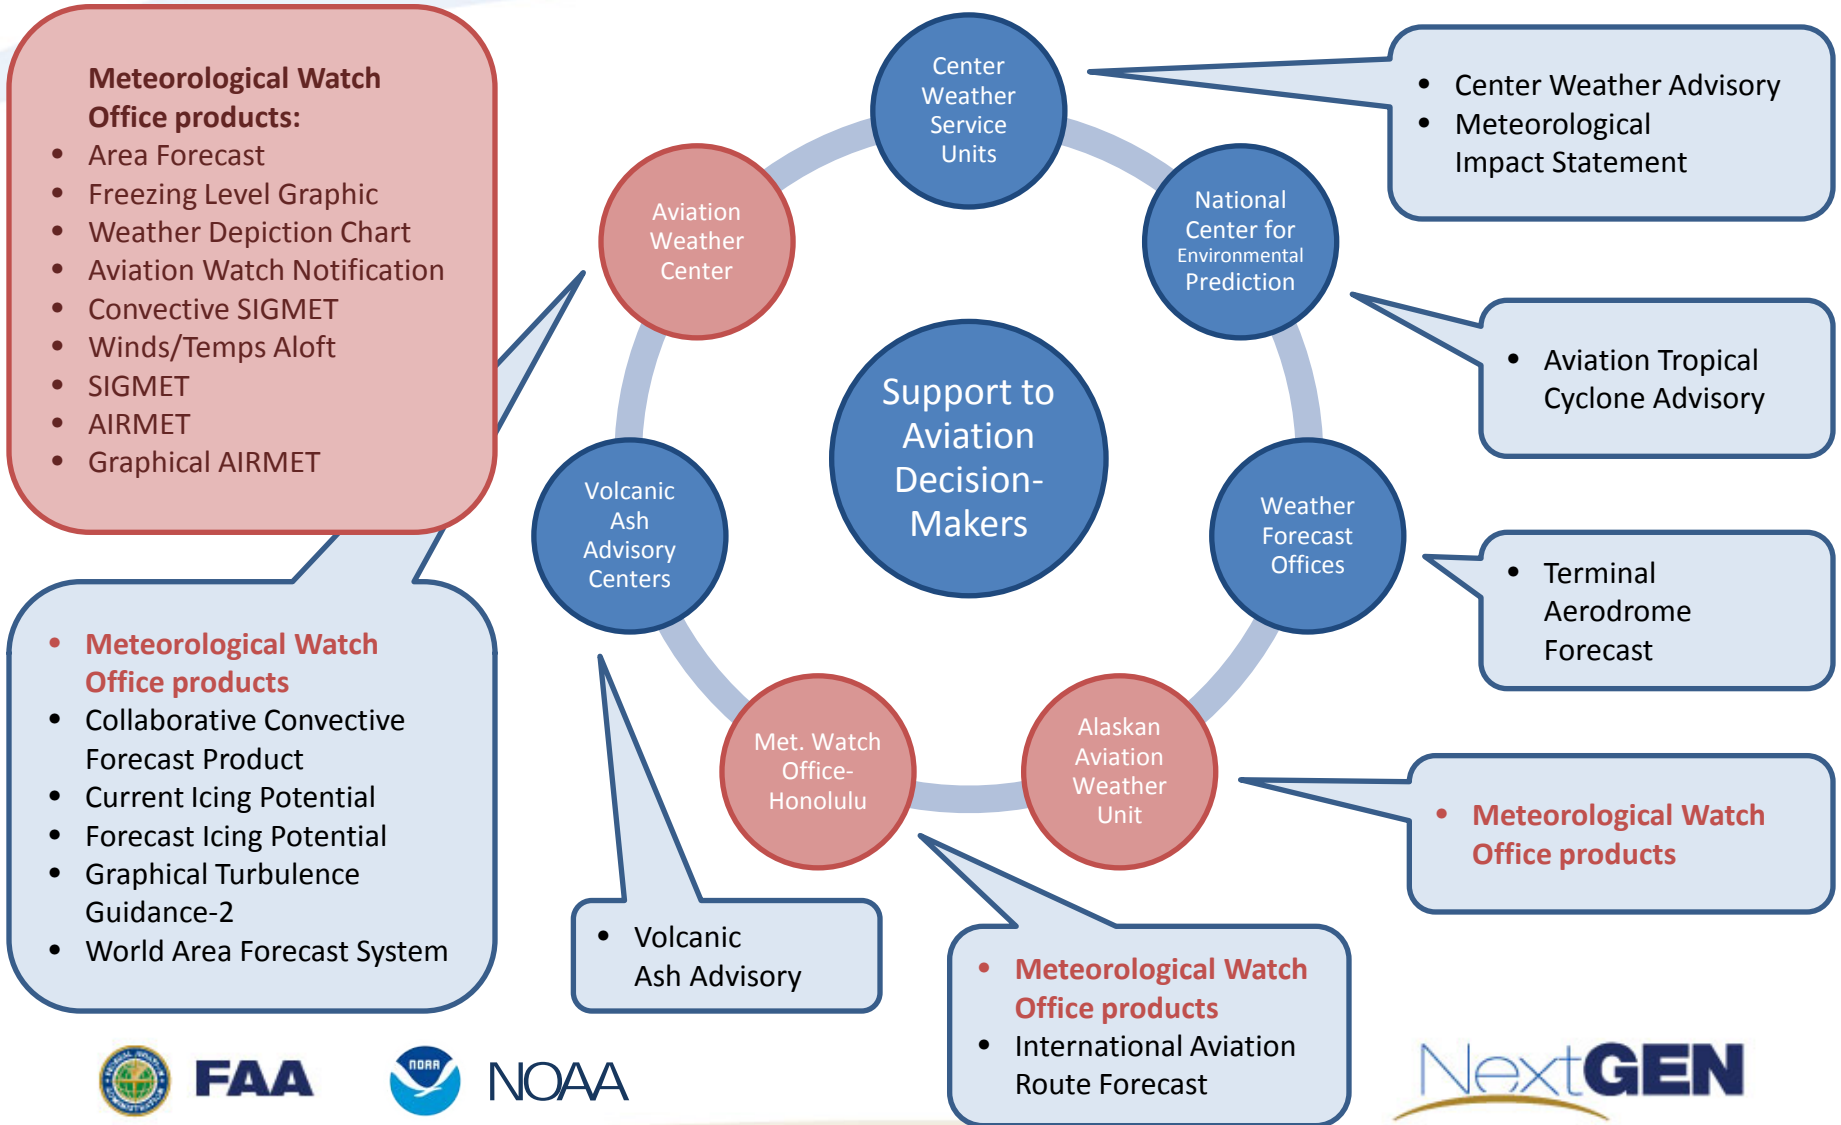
Meteorological Watch Office products:
- Area Forecast
- Freezing Level Graphic
- Weather Depiction Chart
- Aviation Watch Notification
- Convective SIGMET
- Winds/Temps Aloft
- SIGMET
- AIRMET
- Graphical AIRMET

Center Weather Service Units

- Center Weather Advisory
- Meteorological Impact Statement

Aviation Weather Center

National Center for Environmental Prediction

- Aviation Tropical Cyclone Advisory

Support to Aviation Decision-Makers

Volcanic Ash Advisory Centers

Weather Forecast Offices

- Terminal Aerodrome Forecast

Met. Watch Office-Honolulu

Alaskan Aviation Weather Unit

- Meteorological Watch Office products

- Meteorological Watch Office products
- Collaborative Convective Forecast Product
- Current Icing Potential
- Forecast Icing Potential
- Graphical Turbulence Guidance-2
- World Area Forecast System

- Volcanic Ash Advisory

- Meteorological Watch Office products
- International Aviation Route Forecast

FAA

NOAA

NOAA

NextGEN